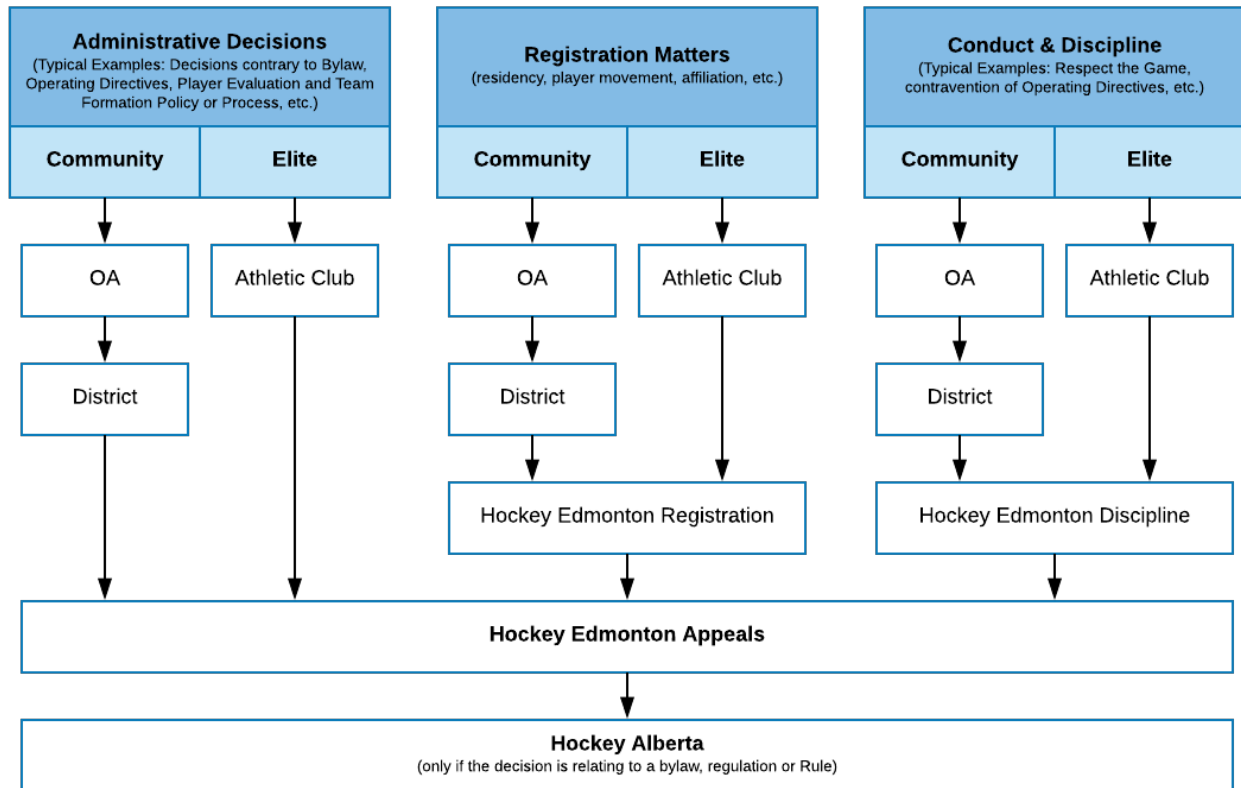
Administrative Decisions
(Typical Examples: Decisions contrary to Bylaw, Operating Directives, Player Evaluation and Team Formation Policy or Process, etc.)

Community

Elite

OA

Athletic Club

District

Registration Matters
(residency, player movement, affiliation, etc.)

Community

Elite

OA

Athletic Club

District

Hockey Edmonton Registration

Conduct & Discipline
(Typical Examples: Respect the Game, contravention of Operating Directives, etc.)

Community

Elite

OA

Athletic Club

District

Hockey Edmonton Discipline

Hockey Edmonton Appeals

Hockey Alberta
(only if the decision is relating to a bylaw, regulation or Rule)